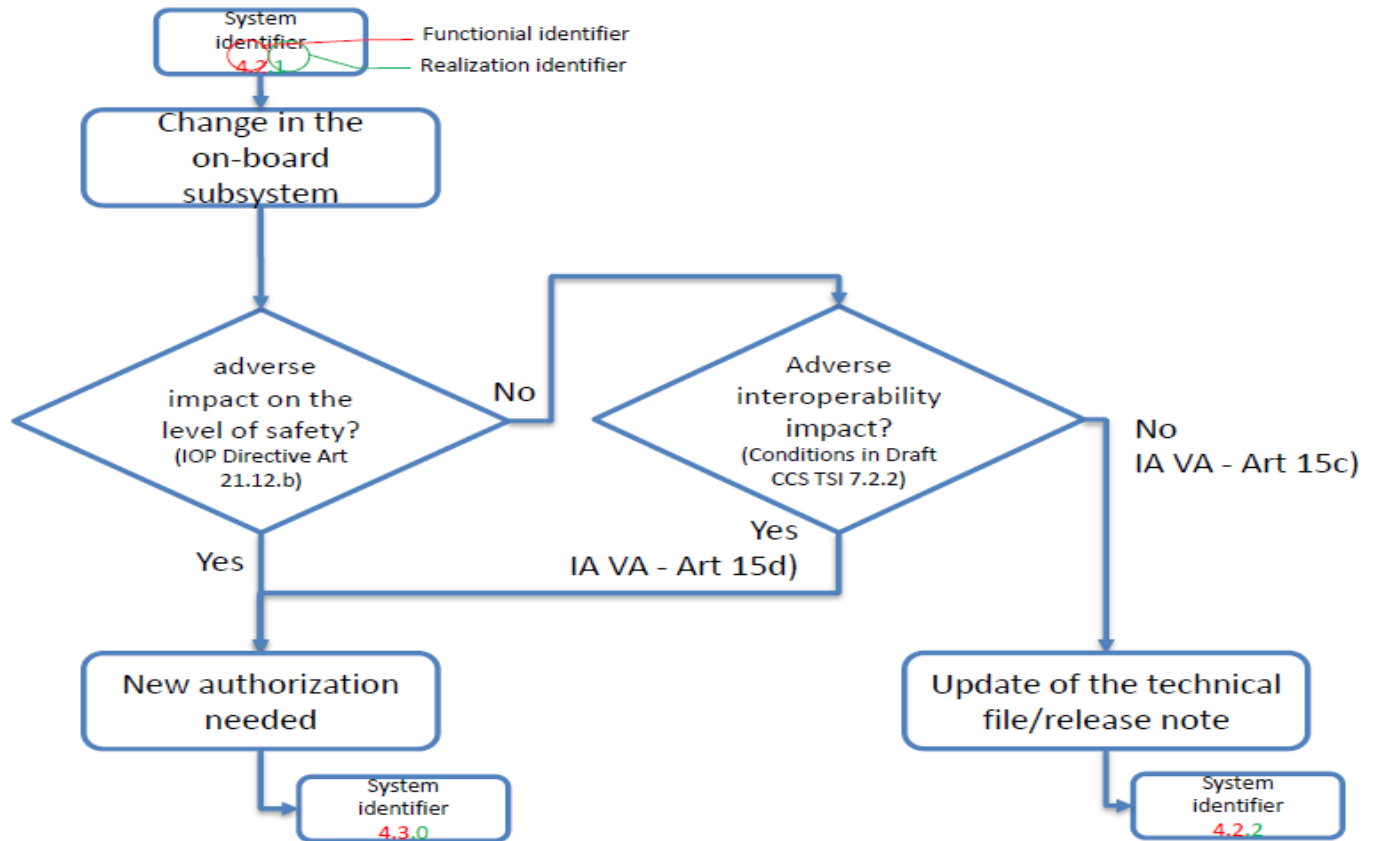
System identifier
4.2.1

Functionial identifier

Realization identifier

Change in the on-board subsystem

adverse impact on the level of safety?
(IOP Directive Art 21.12.b)

No

Adverse interoperability impact?
(Conditions in Draft CCS TSI 7.2.2)

No
IA VA - Art 15c)

Yes

Yes
IA VA - Art 15d)

New authorization needed

Update of the technical file/release note

System identifier
4.3.0

System identifier
4.2.2